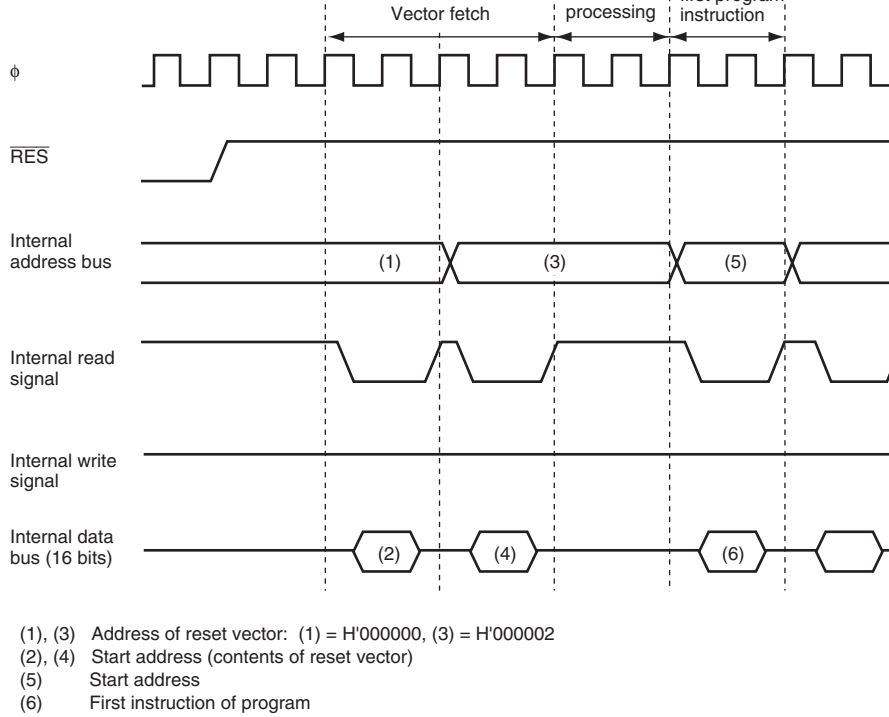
Vector fetch

processing

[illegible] instruction

ϕ

$\overline{RES}$

Internal address bus

(1)

(3)

(5)

Internal read signal

Internal write signal

Internal data bus (16 bits)

(2)

(4)

(6)

(1), (3) Address of reset vector: (1) = H'000000, (3) = H'000002
(2), (4) Start address (contents of reset vector)
(5) Start address
(6) First instruction of program